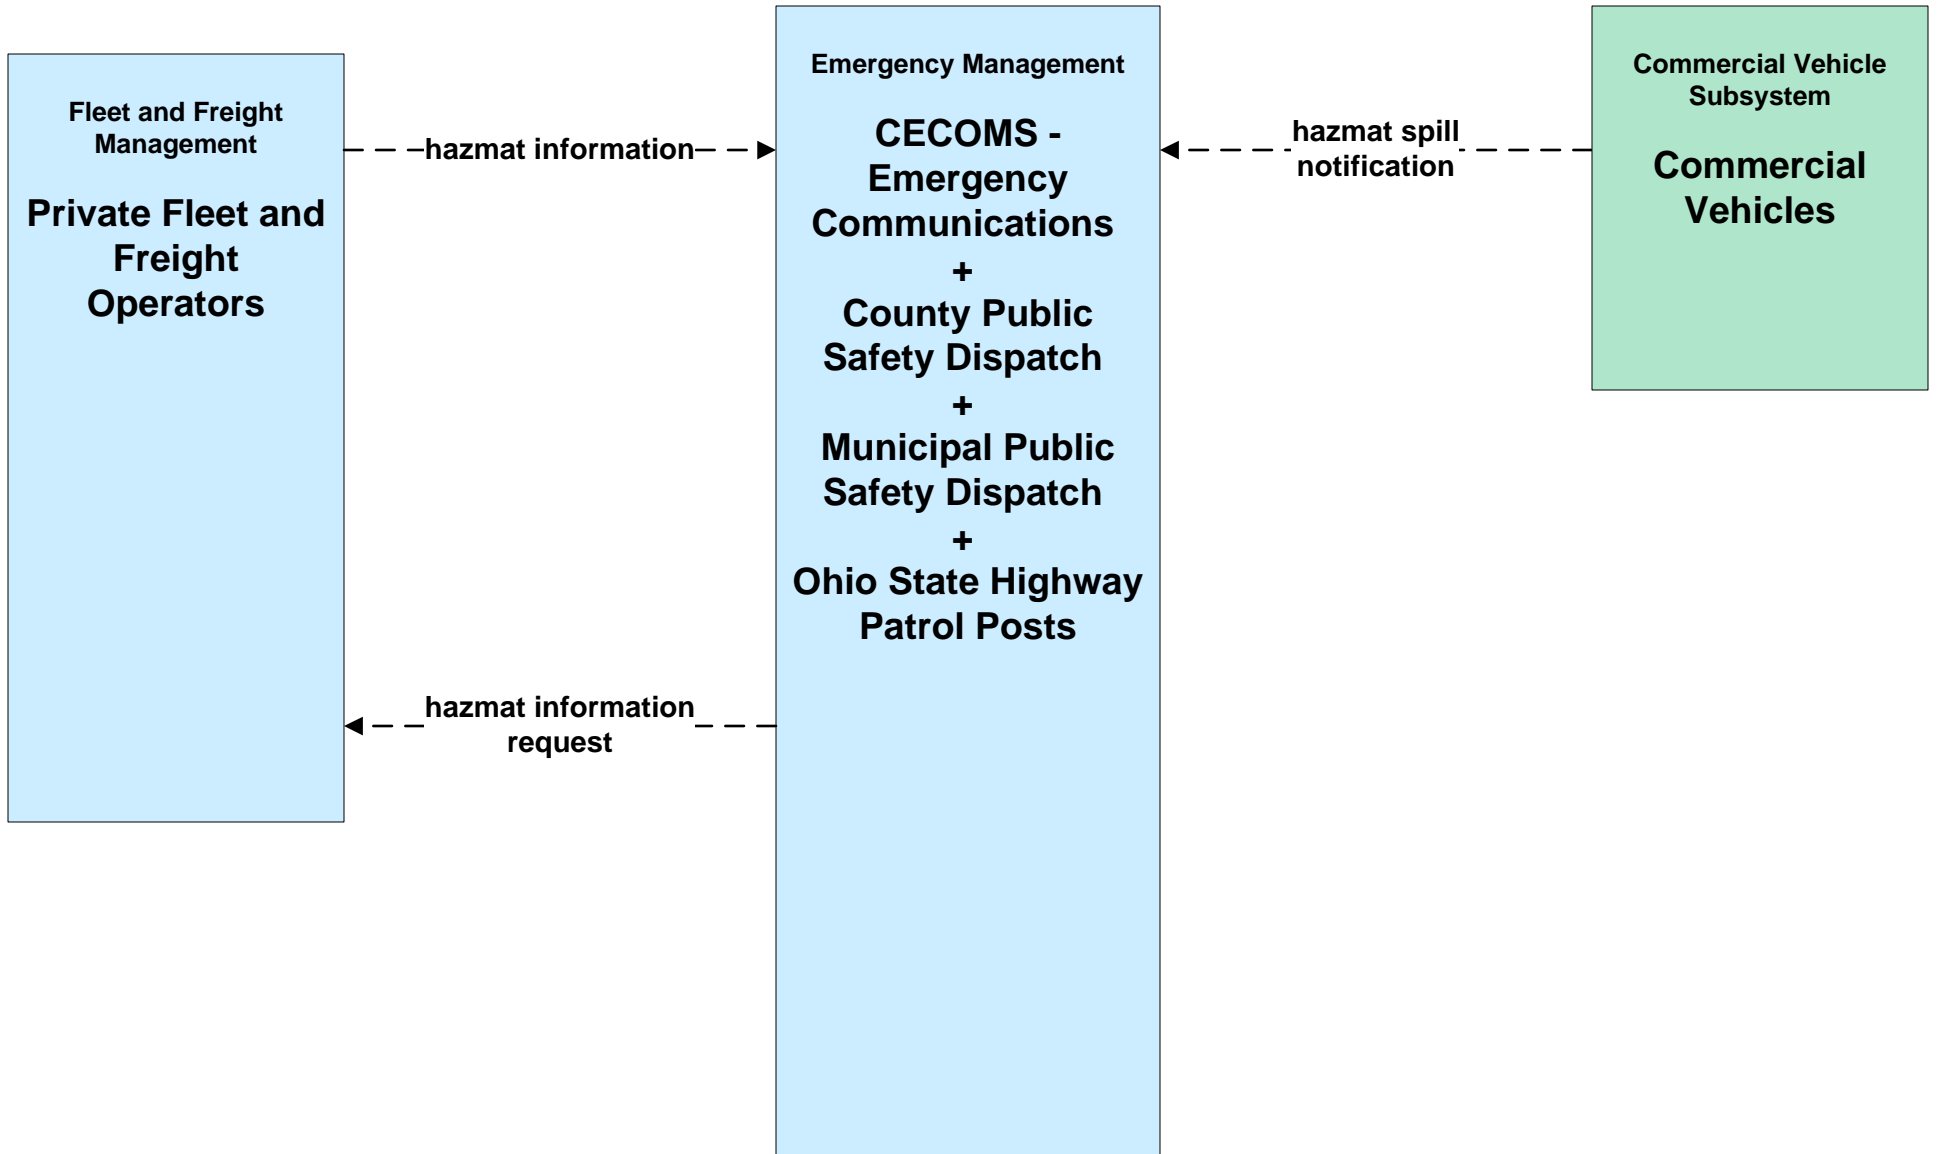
Fleet and Freight Management

Private Fleet and Freight Operators

hazmat information

hazmat information request

Emergency Management

CECOMS - Emergency Communications
+
County Public Safety Dispatch
+
Municipal Public Safety Dispatch
+
Ohio State Highway Patrol Posts

hazmat spill notification

Commercial Vehicle Subsystem

Commercial Vehicles